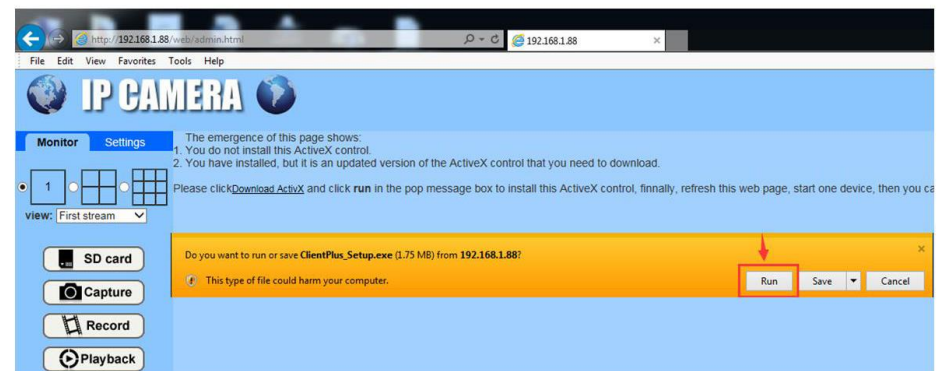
http://192.168.1.88/web/admin.html
192.168.1.88
File Edit View Favorites Tools Help
IP CAMERA
Monitor Settings
The emergence of this page shows:
1. You do not install this ActiveX control.
2. You have installed, but it is an updated version of the ActiveX control that you need to download.
Please clickDownload ActivX and click run in the pop message box to install this ActiveX control, finnally, refresh this web page, start one device, then you ca
1
view: First stream
SD card
Capture
Record
Playback
Do you want to run or save ClientPlus_Setup.exe (1.75 MB) from 192.168.1.88?
This type of file could harm your computer.
Run Save Cancel